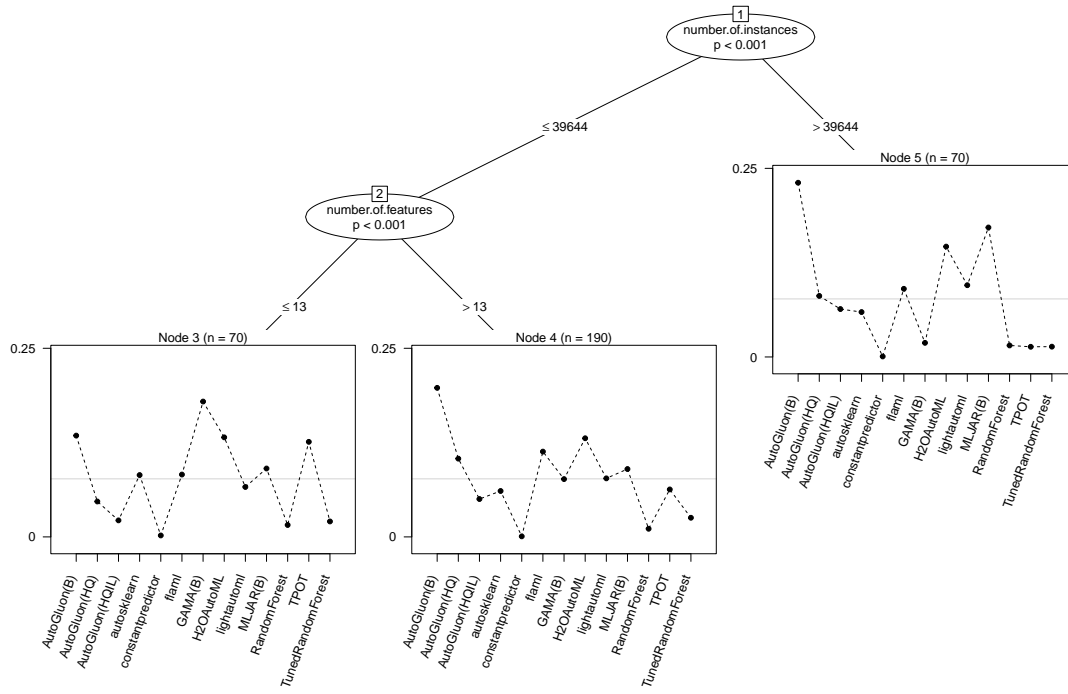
1
number.of.instances
p < 0.001

≤ 39644

> 39644

2
number.of.features
p < 0.001

≤ 13

> 13

Node 3 (n = 70)
0.25
0
AutoGluon(B)
AutoGluon(HQ)
AutoGluon(HQIL)
autosklearn
constantpredictor
flaml
GAMA(B)
H2OAutoML
lightautoml
MLJAR(B)
RandomForest
TPOT
TunedRandomForest

Node 4 (n = 190)
0.25
0
AutoGluon(B)
AutoGluon(HQ)
AutoGluon(HQIL)
autosklearn
constantpredictor
flaml
GAMA(B)
H2OAutoML
lightautoml
MLJAR(B)
RandomForest
TPOT
TunedRandomForest

Node 5 (n = 70)
0.25
0
AutoGluon(B)
AutoGluon(HQ)
AutoGluon(HQIL)
autosklearn
constantpredictor
flaml
GAMA(B)
H2OAutoML
lightautoml
MLJAR(B)
RandomForest
TPOT
TunedRandomForest